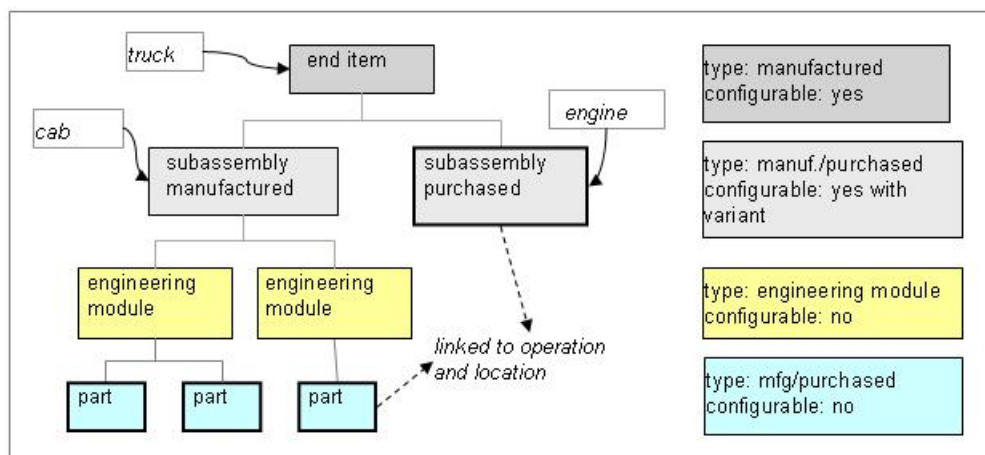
truck

end item

cab

subassembly manufactured

engine

subassembly purchased

engineering module

engineering module

linked to operation and location

part

part

part

type: manufactured
configurable: yes

type: manuf./purchased
configurable: yes with variant

type: engineering module
configurable: no

type: mfg/purchased
configurable: no